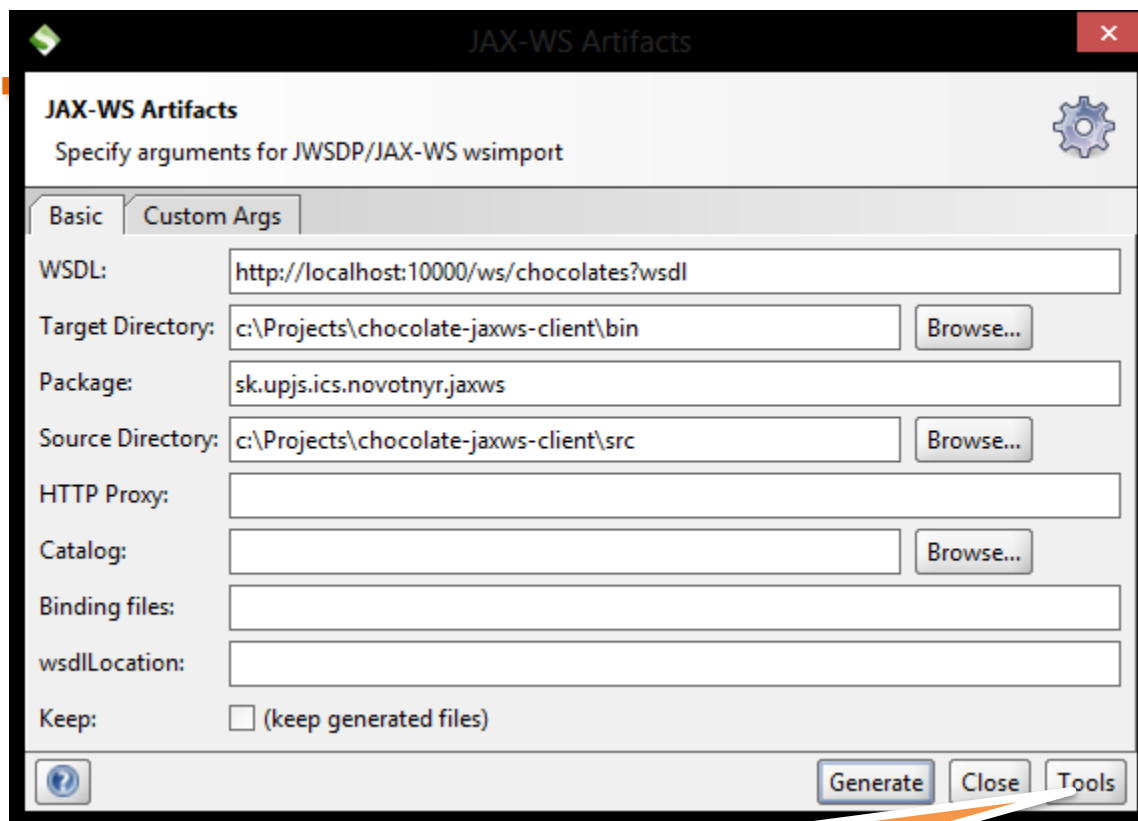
JAX-WS Artifacts

JAX-WS Artifacts

Specify arguments for JWSDP/JAX-WS wsimport

Basic
Custom Args

WSDL: http://localhost:10000/ws/chocolates?wsdl

Target Directory: c:\Projects\chocolate-jaxws-client\bin Browse...

Package: sk.upjs.ics.novotnyr.jaxws

Source Directory: c:\Projects\chocolate-jaxws-client\src Browse...

HTTP Proxy:

Catalog: Browse...

Binding files:

wsdlLocation:

Keep: (keep generated files)

Generate
Close
Tools